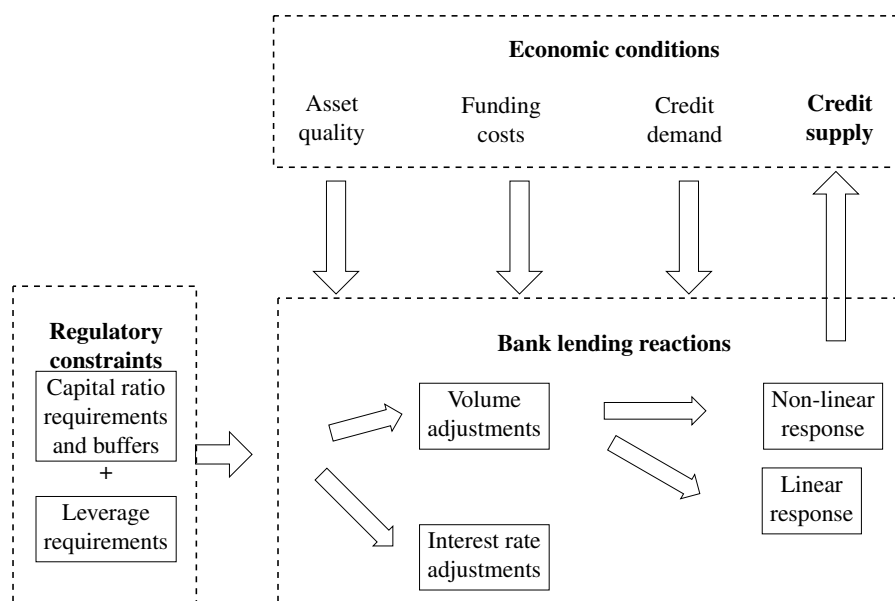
Economic conditions

Asset quality

Funding costs

Credit demand

Credit supply

Regulatory constraints

Capital ratio requirements and buffers

+

Leverage requirements

Bank lending reactions

Volume adjustments

Interest rate adjustments

Non-linear response

Linear response